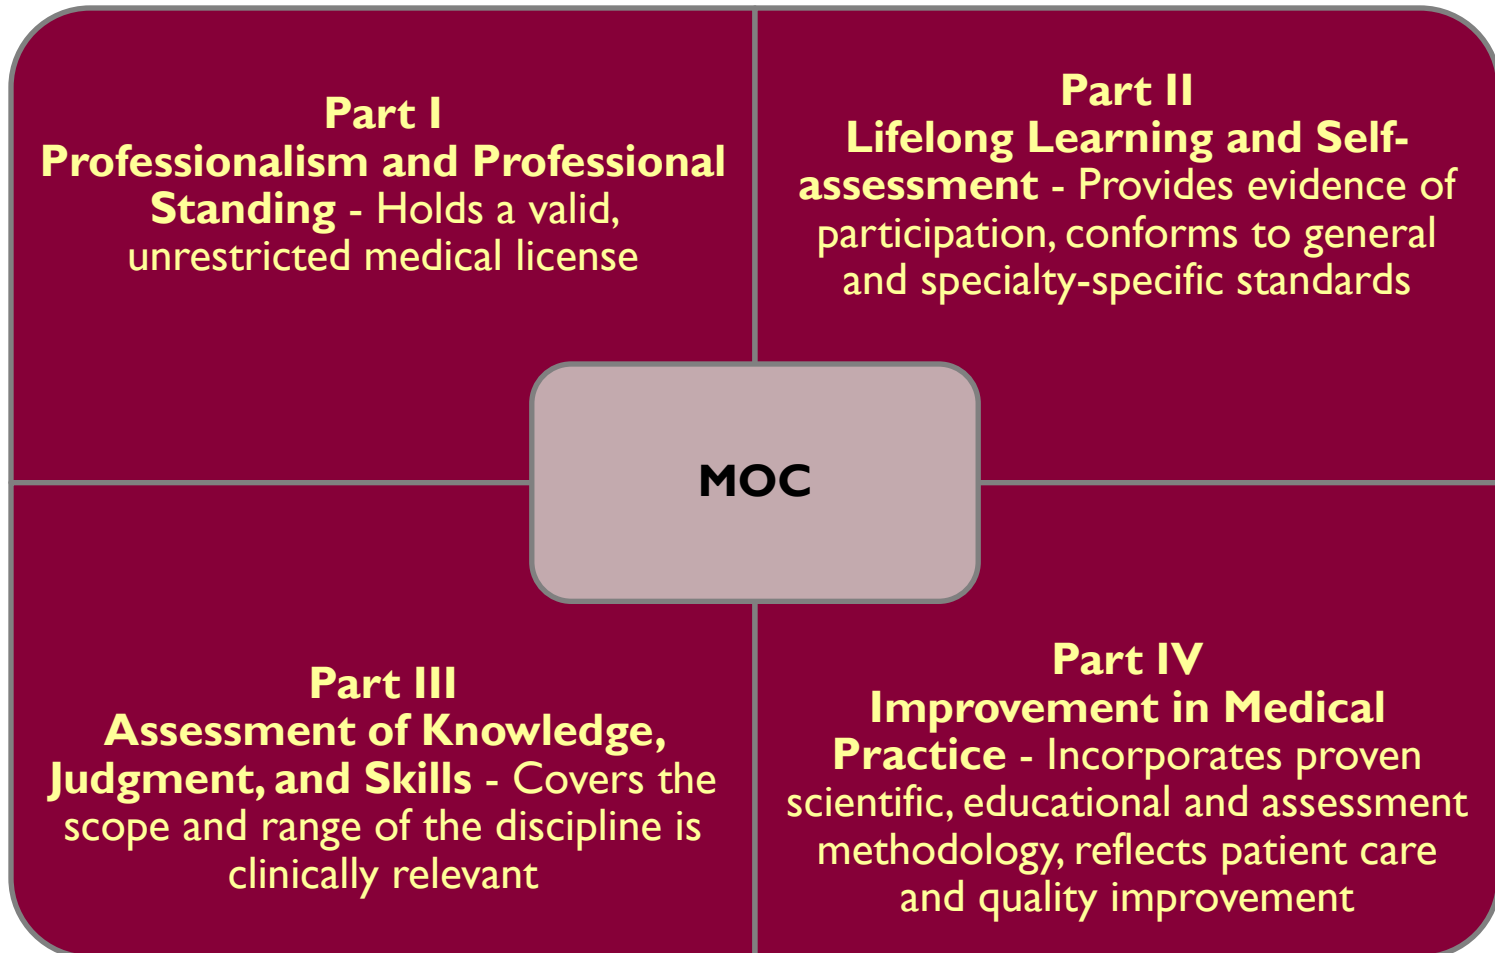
Part I
Professionalism and Professional Standing - Holds a valid, unrestricted medical license

Part II
Lifelong Learning and Self-assessment - Provides evidence of participation, conforms to general and specialty-specific standards

MOC

Part III
Assessment of Knowledge, Judgment, and Skills - Covers the scope and range of the discipline is clinically relevant

Part IV
Improvement in Medical Practice - Incorporates proven scientific, educational and assessment methodology, reflects patient care and quality improvement